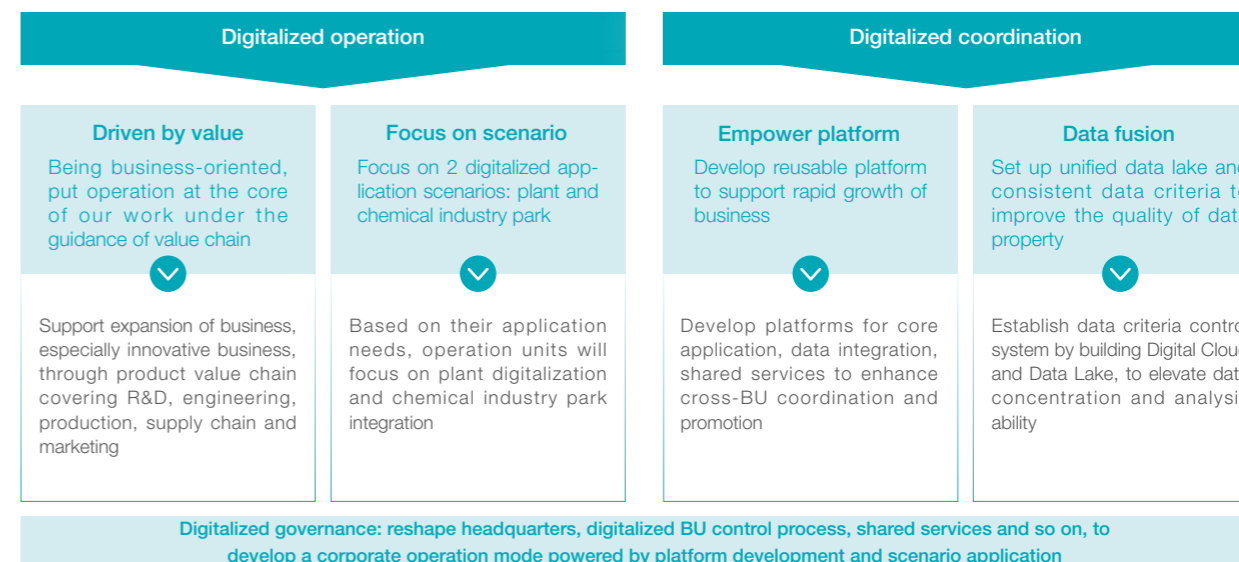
Digitalized operation

Digitalized coordination

Driven by value

Being business-oriented, put operation at the core of our work under the guidance of value chain

Support expansion of business, especially innovative business, through product value chain covering R&D, engineering, production, supply chain and marketing

Focus on scenario

Focus on 2 digitalized application scenarios: plant and chemical industry park

Based on their application needs, operation units will focus on plant digitalization and chemical industry park integration

Empower platform

Develop reusable platform to support rapid growth of business

Develop platforms for core application, data integration, shared services to enhance cross-BU coordination and promotion

Data fusion

Set up unified data lake an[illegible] consistent data criteria t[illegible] improve the quality of dat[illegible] property

Establish data criteria contro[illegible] system by building Digital Clou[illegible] and Data Lake, to elevate dat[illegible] concentration and analysi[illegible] ability

Digitalized governance: reshape headquarters, digitalized BU control process, shared services and so on, to develop a corporate operation mode powered by platform development and scenario application